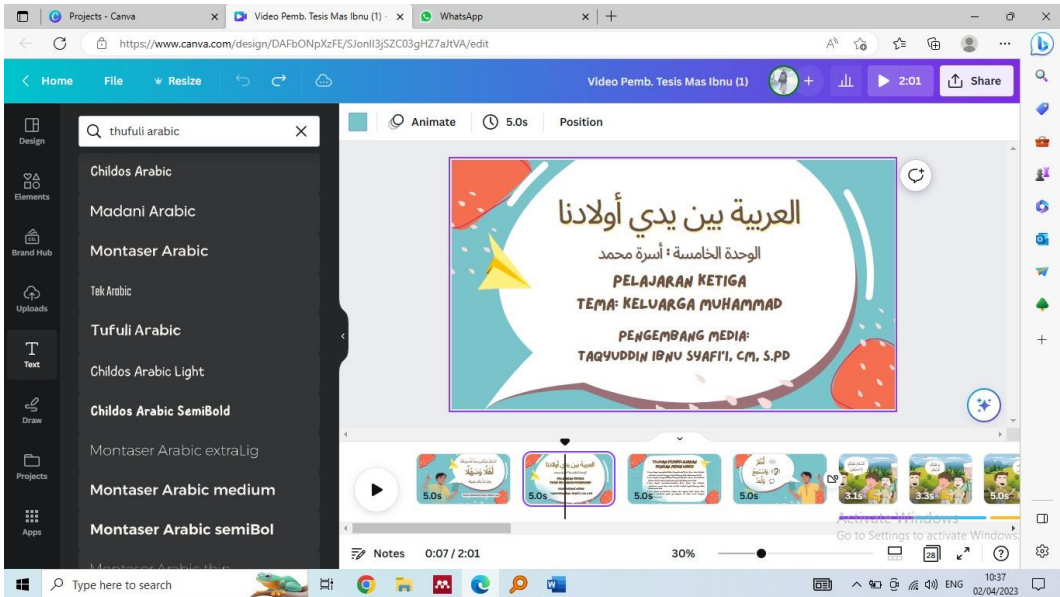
Projects - Canva
Video Pemb. Tesis Mas Ibnu (1) -
WhatsApp
https://www.canva.com/design/DAFbONpXzFE/SJonlI3jSZC03gHZ7aJtVA/edit

Home File Resize
Video Pemb. Tesis Mas Ibnu (1)
2:01
Share

Design
Elements
Brand Hub
Uploads
Text
Draw
Projects
Apps

thufuli arabic
Childos Arabic
Madani Arabic
Montaser Arabic
Tek Arabic
Tufuli Arabic
Childos Arabic Light
Childos Arabic SemiBold
Montaser Arabic extraLig
Montaser Arabic medium
Montaser Arabic semiBol

Animate
5.0s
Position

العربية بين يدي أولادنا
الوحدة الخامسة : أسرة محمد
PELAJARAN KETIGA
TEMA: KELUARGA MUHAMMAD
PENGEMBANG MEDIA:
TAQYUDDIN IBNU SYAFI'I, CM, S.PD

5.0s
5.0s
5.0s
5.0s
3.1s
3.3s
5.0s

Activate Windows
Go to Settings to activate Windows.

Notes
0:07 / 2:01
30%
28

Type here to search
ENG
10:37
02/04/2023